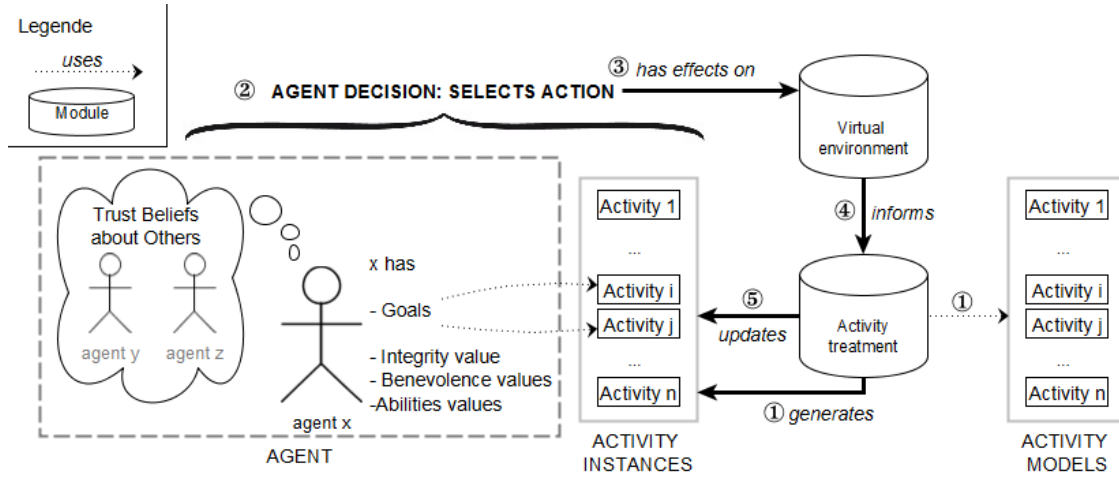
Legende

uses

Module

② AGENT DECISION: SELECTS ACTION

③ has effects on

Virtual environment

④ informs

Trust Beliefs about Others

agent y

agent z

agent x

x has

- Goals

- Integrity value
- Benevolence values
-Abilities values

AGENT

Activity 1

...

Activity i

Activity j

...

Activity n

ACTIVITY INSTANCES

⑤ updates

Activity treatment

① generates

①

Activity 1

...

Activity i

Activity j

...

Activity n

ACTIVITY MODELS